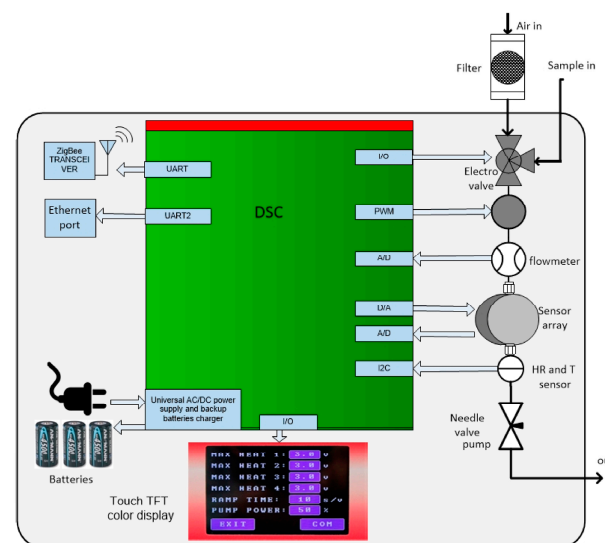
Air in

Filter

Sample in

ZigBee TRANSCEIVER

UART

Ethernet port

UART2

DSC

I/O

Electro valve

PWM

A/D

flowmeter

D/A

Sensor array

A/D

I2C

HR and T sensor

Universal AC/DC power supply and backup batteries charger

I/O

Needle valve pump

Batteries

Touch TFT color display

MAX HEAT 1: 3.0 v
MAX HEAT 2: 3.0 v
MAX HEAT 3: 3.0 v
MAX HEAT 4: 3.0 v
RAMP TIME: 10 s/v
PUMP POWER: 50 %
EXIT
COM

ou